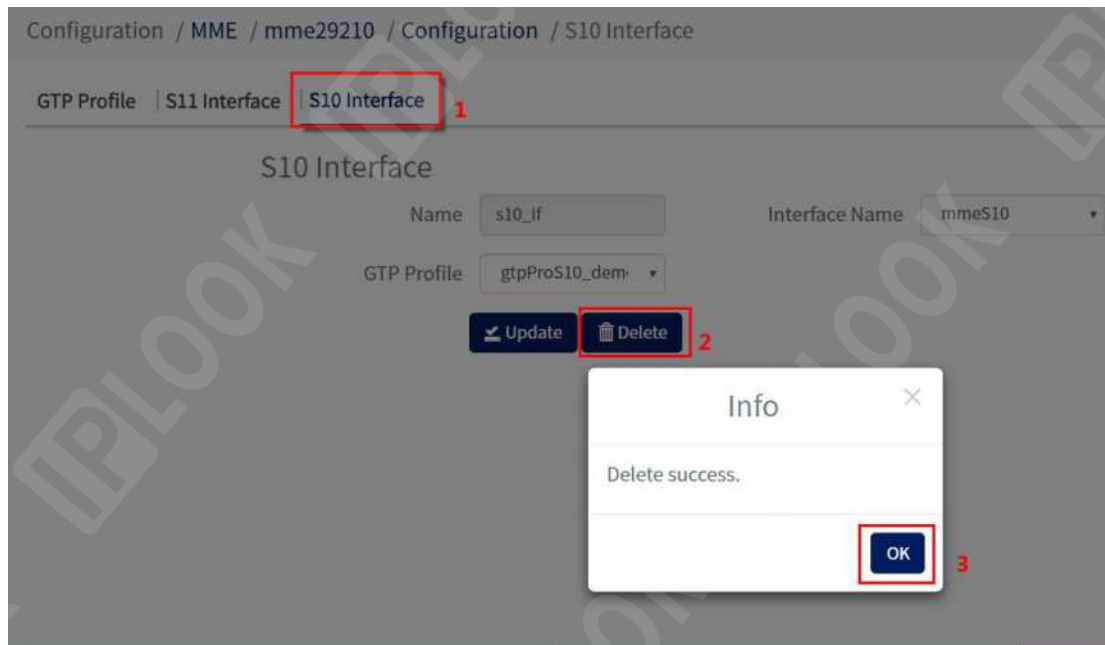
Configuration / MME / mme29210 / Configuration / S10 Interface

GTP Profile | S11 Interface | S10 Interface 1

S10 Interface

Name s10_if

Interface Name mmeS10

GTP Profile gtpProS10_dem

Update Delete 2

Info

Delete success.

OK 3

IPLOOK IPLOOK IPLOOK IPLOOK